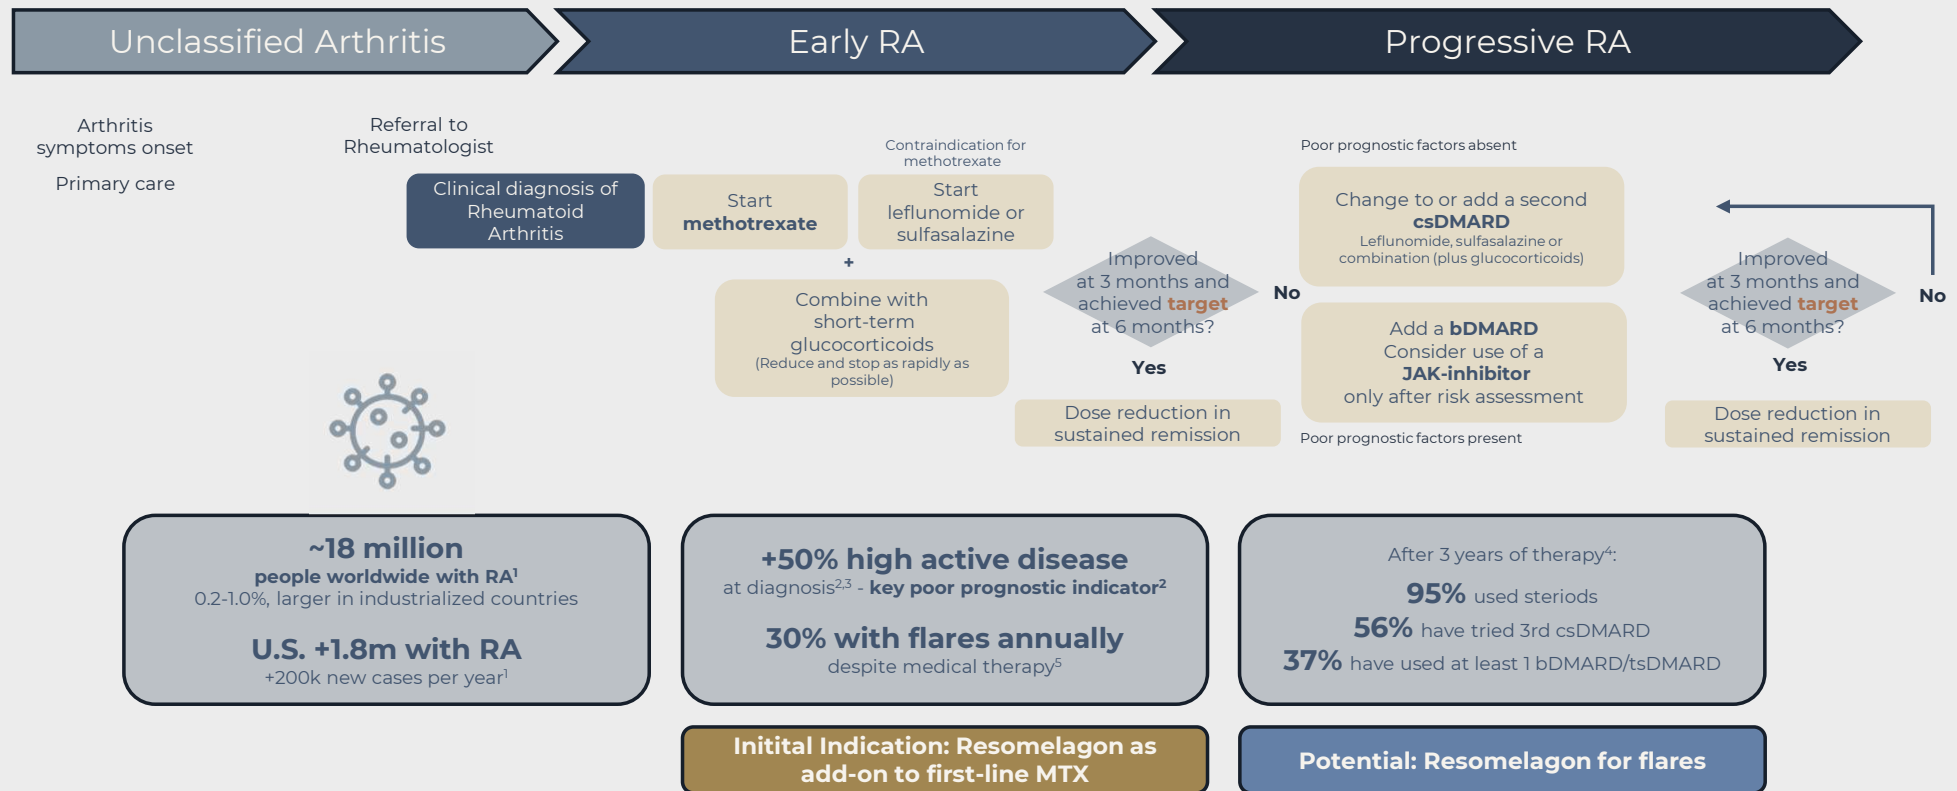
Unclassified Arthritis

Early RA

Progressive RA

Arthritis symptoms onset

Primary care

Referral to Rheumatologist

Clinical diagnosis of Rheumatoid Arthritis

Start **methotrexate**

Contraindication for methotrexate

Start leflunomide or sulfasalazine

+

Combine with short-term glucocorticoids
(Reduce and stop as rapidly as possible)

Improved at 3 months and achieved target at 6 months?

No

Yes

Dose reduction in sustained remission

Poor prognostic factors absent

Change to or add a second **csDMARD**
Leflunomide, sulfasalazine or combination (plus glucocorticoids)

Add a **bDMARD**
Consider use of a **JAK-inhibitor**
only after risk assessment

Poor prognostic factors present

Improved at 3 months and achieved target at 6 months?

No

Yes

Dose reduction in sustained remission

**~18 million**
**people worldwide with RA$^1$**
0.2-1.0%, larger in industrialized countries

**U.S. +1.8m with RA**
+200k new cases per year$^1$

**+50% high active disease**
at diagnosis$^{2,3}$ - **key poor prognostic indicator$^2$**

**30% with flares annually**
despite medical therapy$^5$

After 3 years of therapy$^4$:
**95%** used steriods
**56%** have tried 3rd csDMARD
**37%** have used at least 1 bDMARD/tsDMARD

Inititial Indication: Resomelagon as add-on to first-line MTX

Potential: Resomelagon for flares